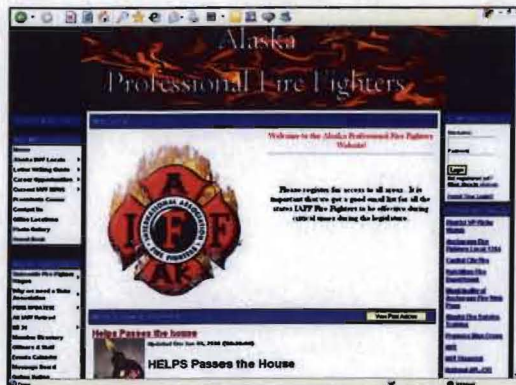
Alaska

Professional Fire Fighters

Home
Alaska IAFF Locals
Letter Writing Guide
Career Opportunities
Current IAFF NEWS
Resolution Center
Contact Us
Office Locations
Photo Gallery
Guest Book

Welcome to the Alaska Professional Fire Fighters Website!

I A F F
INTERNATIONAL ASSOCIATION FIRE FIGHTERS
AK

Please register for access to all areas. It is important that we get a good email list for all the states IAFF Fire Fighters to be effective during critical times during the legislature.

Username:
Password:
Login

View Past Articles

Helps Passes the house

HELPS Passes the House